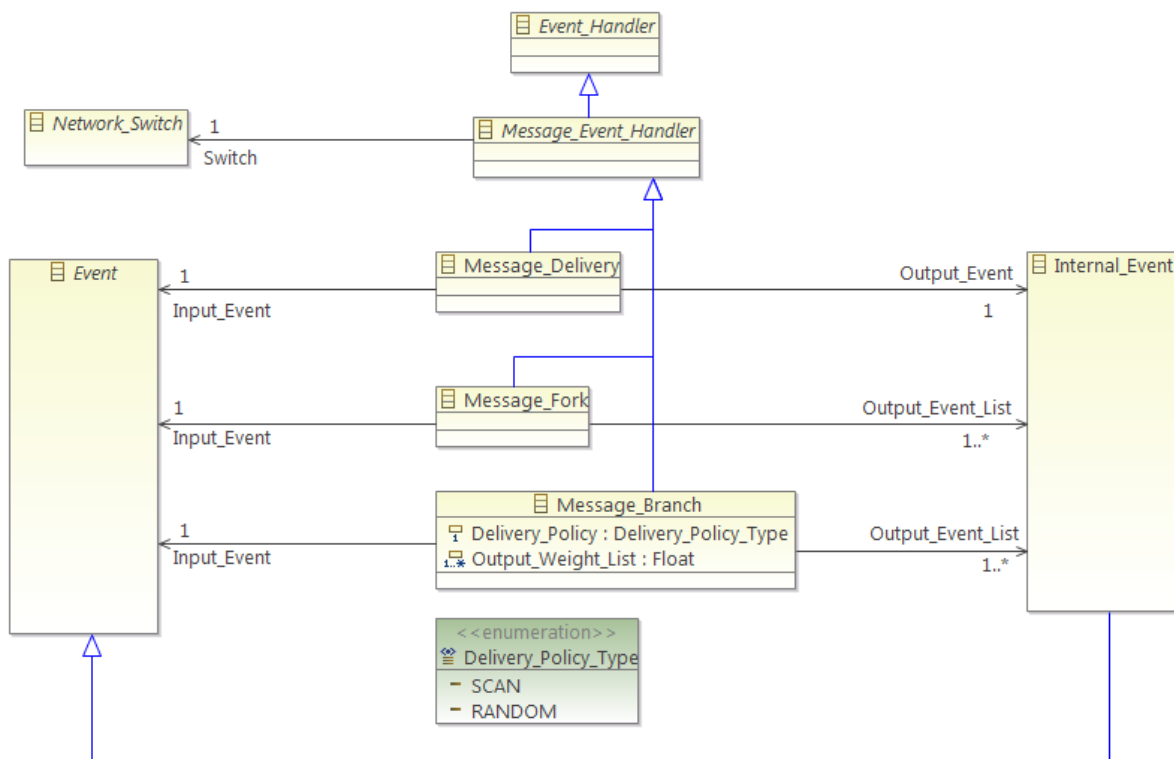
Event_Handler

Network_Switch

1

Switch

Message_Event_Handler

Event

1

Input_Event

Message_Delivery

Output_Event

1

Internal_Event

1

Input_Event

Message_Fork

Output_Event_List

1..*

1

Input_Event

Message_Branch

Delivery_Policy : Delivery_Policy_Type

Output_Weight_List : Float

Output_Event_List

1..*

<<enumeration>>

Delivery_Policy_Type

SCAN

RANDOM